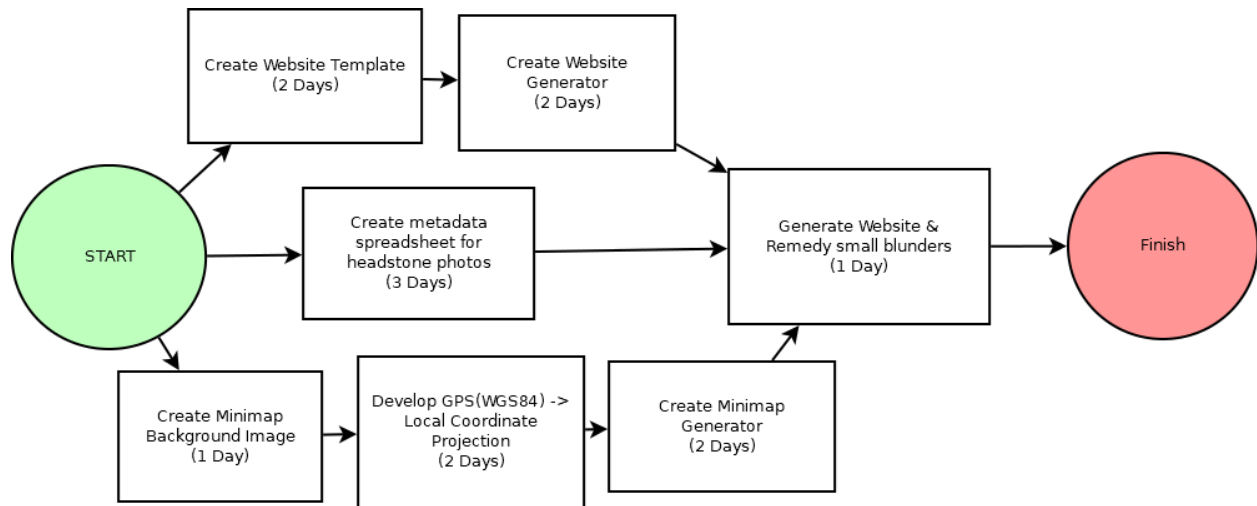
START

Create Website Template
(2 Days)

Create Website Generator
(2 Days)

Create metadata spreadsheet for headstone photos
(3 Days)

Create Minimap Background Image
(1 Day)

Develop GPS(WGS84) -> Local Coordinate Projection
(2 Days)

Create Minimap Generator
(2 Days)

Generate Website & Remedy small blunders
(1 Day)

Finish